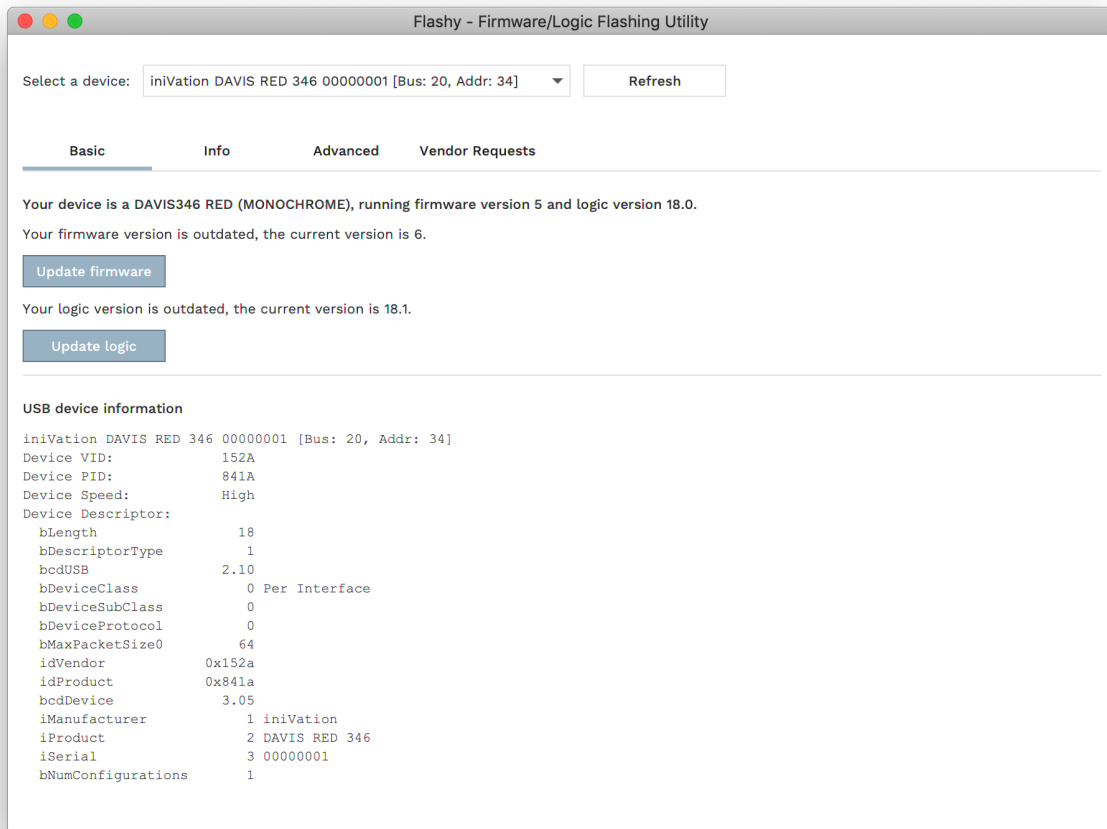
Flashy - Firmware/Logic Flashing Utility

Select a device: iniVation DAVIS RED 346 00000001 [Bus: 20, Addr: 34]

Refresh

Basic Info Advanced Vendor Requests

Your device is a DAVIS346 RED (MONOCHROME), running firmware version 5 and logic version 18.0.

Your firmware version is outdated, the current version is 6.

Update firmware

Your logic version is outdated, the current version is 18.1.

Update logic

USB device information

iniVation DAVIS RED 346 00000001 [Bus: 20, Addr: 34]
Device VID: 152A
Device PID: 841A
Device Speed: High
Device Descriptor:
bLength 18
bDescriptorType 1
bcdUSB 2.10
bDeviceClass 0 Per Interface
bDeviceSubClass 0
bDeviceProtocol 0
bMaxPacketSize0 64
idVendor 0x152a
idProduct 0x841a
bcdDevice 3.05
iManufacturer 1 iniVation
iProduct 2 DAVIS RED 346
iSerial 3 00000001
bNumConfigurations 1